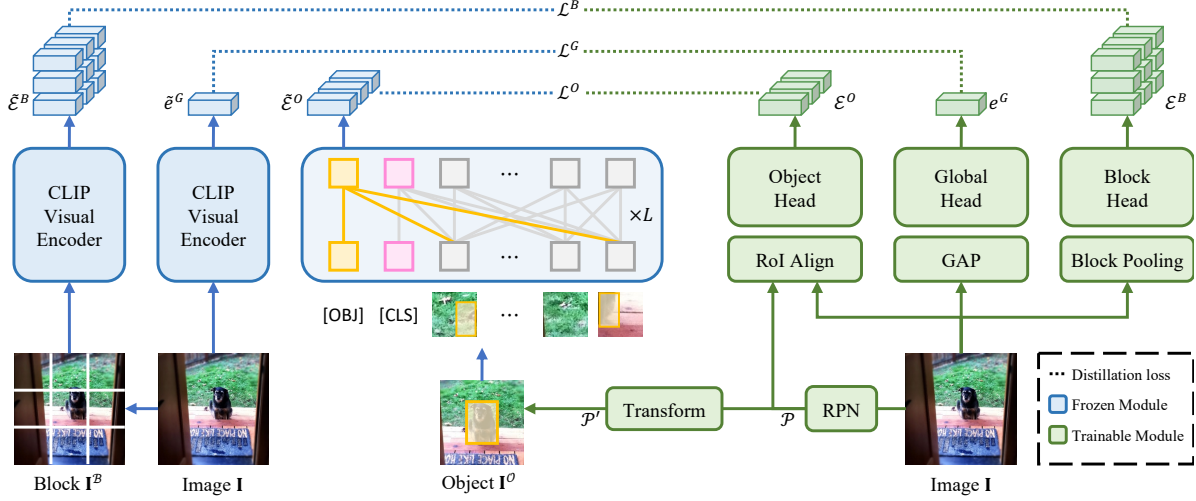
$\mathcal{L}^B$

$\mathcal{L}^G$

$\mathcal{L}^O$

$\tilde{\mathcal{E}}^B$

$\tilde{e}^G$

$\tilde{\mathcal{E}}^O$

$\mathcal{E}^O$

$e^G$

$\mathcal{E}^B$

CLIP Visual Encoder

CLIP Visual Encoder

···

···

$\times L$

Object Head

Global Head

Block Head

RoI Align

GAP

Block Pooling

[OBJ] [CLS] ···

NO PLACE LIKE HO

Transform

RPN

$\mathcal{P}'$

$\mathcal{P}$

Block $\mathbf{I}^{\mathcal{B}}$

Image $\mathbf{I}$

Object $\mathbf{I}^{O}$

Image $\mathbf{I}$

Distillation loss

Frozen Module

Trainable Module